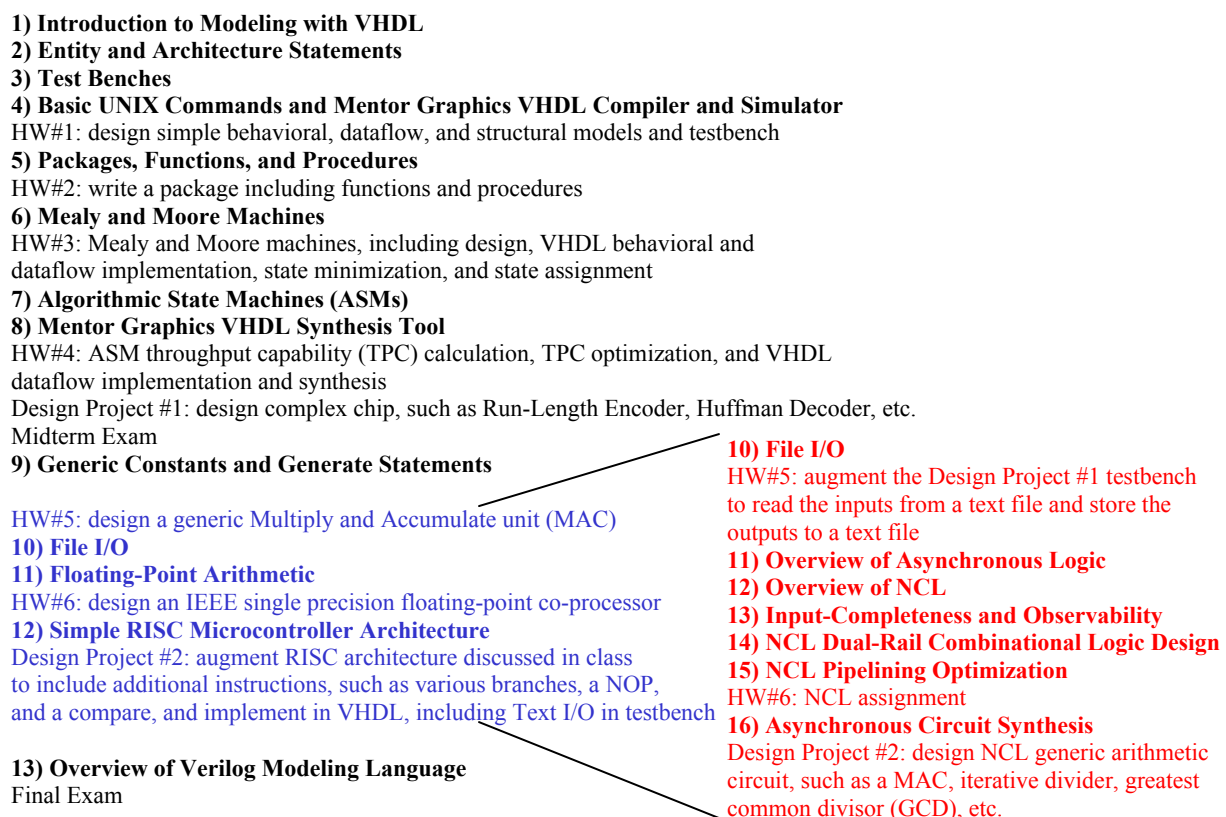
1) Introduction to Modeling with VHDL
2) Entity and Architecture Statements
3) Test Benches
4) Basic UNIX Commands and Mentor Graphics VHDL Compiler and Simulator
HW#1: design simple behavioral, dataflow, and structural models and testbench
5) Packages, Functions, and Procedures
HW#2: write a package including functions and procedures
6) Mealy and Moore Machines
HW#3: Mealy and Moore machines, including design, VHDL behavioral and dataflow implementation, state minimization, and state assignment
7) Algorithmic State Machines (ASMs)
8) Mentor Graphics VHDL Synthesis Tool
HW#4: ASM throughput capability (TPC) calculation, TPC optimization, and VHDL dataflow implementation and synthesis
Design Project #1: design complex chip, such as Run-Length Encoder, Huffman Decoder, etc.
Midterm Exam
9) Generic Constants and Generate Statements

HW#5: design a generic Multiply and Accumulate unit (MAC)
10) File I/O
11) Floating-Point Arithmetic
HW#6: design an IEEE single precision floating-point co-processor
12) Simple RISC Microcontroller Architecture
Design Project #2: augment RISC architecture discussed in class to include additional instructions, such as various branches, a NOP, and a compare, and implement in VHDL, including Text I/O in testbench

13) Overview of Verilog Modeling Language
Final Exam

10) File I/O
HW#5: augment the Design Project #1 testbench to read the inputs from a text file and store the outputs to a text file
11) Overview of Asynchronous Logic
12) Overview of NCL
13) Input-Completeness and Observability
14) NCL Dual-Rail Combinational Logic Design
15) NCL Pipelining Optimization
HW#6: NCL assignment
16) Asynchronous Circuit Synthesis
Design Project #2: design NCL generic arithmetic circuit, such as a MAC, iterative divider, greatest common divisor (GCD), etc.